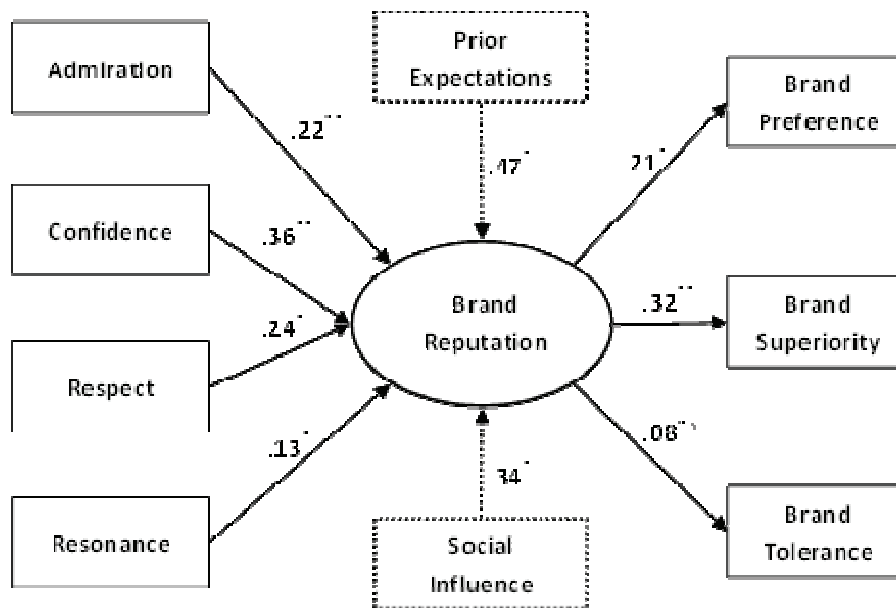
Admiration

Confidence

Respect

Resonance

Prior Expectations

.22$^{**}$

.36$^{**}$

.24$^{*}$

.13$^{*}$

.47$^{*}$

Brand Reputation

.34$^{*}$

Social Influence

.21$^{*}$

.32$^{**}$

.08$^{ns}$

Brand Preference

Brand Superiority

Brand Tolerance